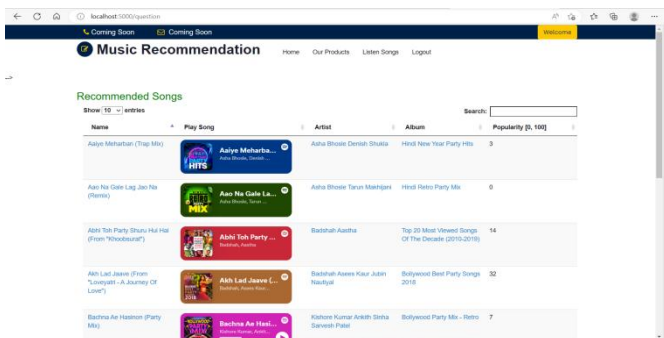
localhost:5000/question

Coming Soon Coming Soon Welcome

Music Recommendation Home Our Products Listen Songs Logout

Recommended Songs

Show 10 entries Search:

| Name | Play Song | Artist | Album | Popularity [0, 100] |
|---|---|---|---|---|
| Aaiye Meharban (Trap Mix) | Aaiye Meharba... Asha Bhosle, Denish ... | Asha Bhosle Denish Shukla | Hindi New Year Party Hits | 3 |
| Aao Na Gale Lag Jao Na (Remix) | Aao Na Gale La... Asha Bhosle, Tarun ... | Asha Bhosle Tarun Makhijani | Hindi Retro Party Mix | 0 |
| Abhi Toh Party Shuru Hui Hai (From "Khoobsurat") | Abhi Toh Party ... Badshah, Aastha | Badshah Aastha | Top 20 Most Viewed Songs Of The Decade (2010-2019) | 14 |
| Akh Lad Jaave (From "Loveyatri - A Journey Of Love") | Akh Lad Jaave (... Badshah, Asees Kaur ... | Badshah Asees Kaur Jubin Nautiyal | Bollywood Best Party Songs 2018 | 32 |
| Bachna Ae Haseeno (Party Mix) | Bachna Ae Hasi... Kishore Kumar, Ankit ... | Kishore Kumar Ankith Sinha Sarvesh Patel | Bollywood Party Mix - Retro | 7 |